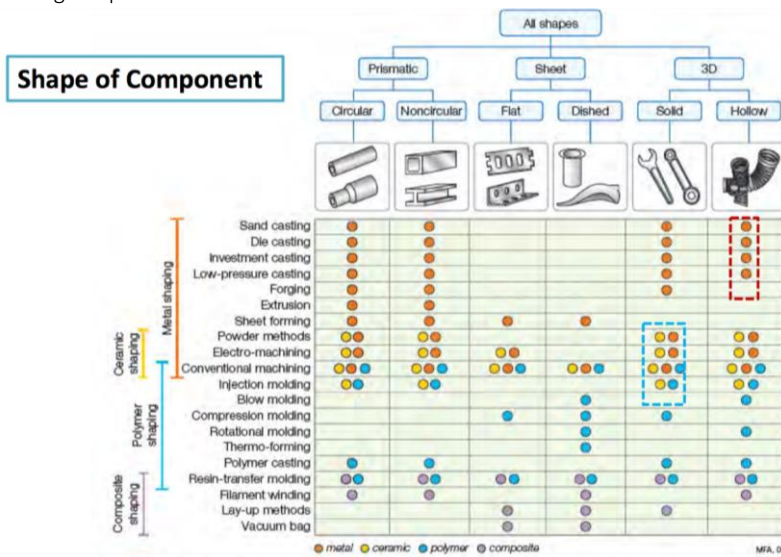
Shape of Component

All shapes

Prismatic | Sheet | 3D

Circular | Noncircular | Flat | Dished | Solid | Hollow

Metal shaping
Ceramic shaping
Polymer shaping
Composite shaping

Sand casting
Die casting
Investment casting
Low-pressure casting
Forging
Extrusion
Sheet forming
Powder methods
Electro-machining
Conventional machining
Injection molding
Blow molding
Compression molding
Rotational molding
Thermo-forming
Polymer casting
Resin-transfer molding
Filament winding
Lay-up methods
Vacuum bag

metal ceramic polymer composite

MFA, 0